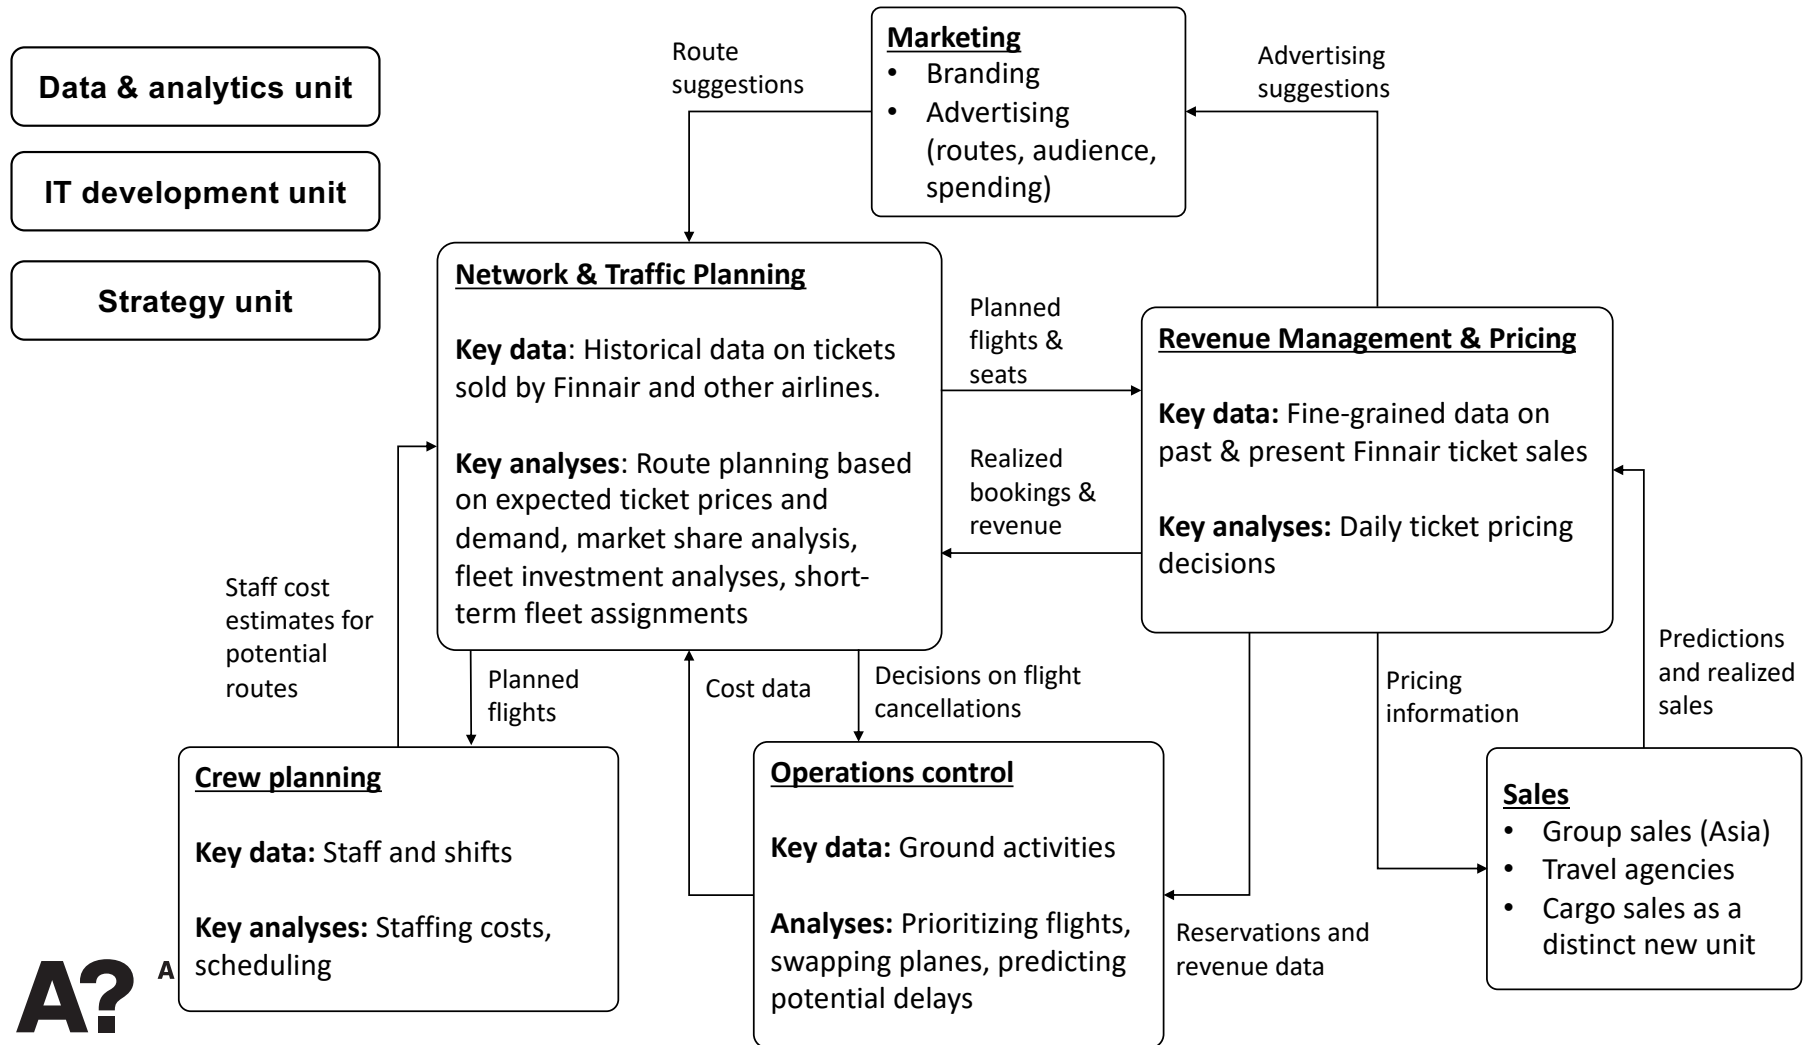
Data & analytics unit

IT development unit

Strategy unit

Route suggestions

Marketing
• Branding
• Advertising (routes, audience, spending)

Advertising suggestions

Network & Traffic Planning

Key data: Historical data on tickets sold by Finnair and other airlines.

Key analyses: Route planning based on expected ticket prices and demand, market share analysis, fleet investment analyses, short-term fleet assignments

Planned flights & seats

Realized bookings & revenue

Revenue Management & Pricing

Key data: Fine-grained data on past & present Finnair ticket sales

Key analyses: Daily ticket pricing decisions

Staff cost estimates for potential routes

Planned flights

Cost data

Decisions on flight cancellations

Pricing information

Predictions and realized sales

Crew planning

Key data: Staff and shifts

Key analyses: Staffing costs, scheduling

Operations control

Key data: Ground activities

Analyses: Prioritizing flights, swapping planes, predicting potential delays

Reservations and revenue data

Sales
• Group sales (Asia)
• Travel agencies
• Cargo sales as a distinct new unit

A? A